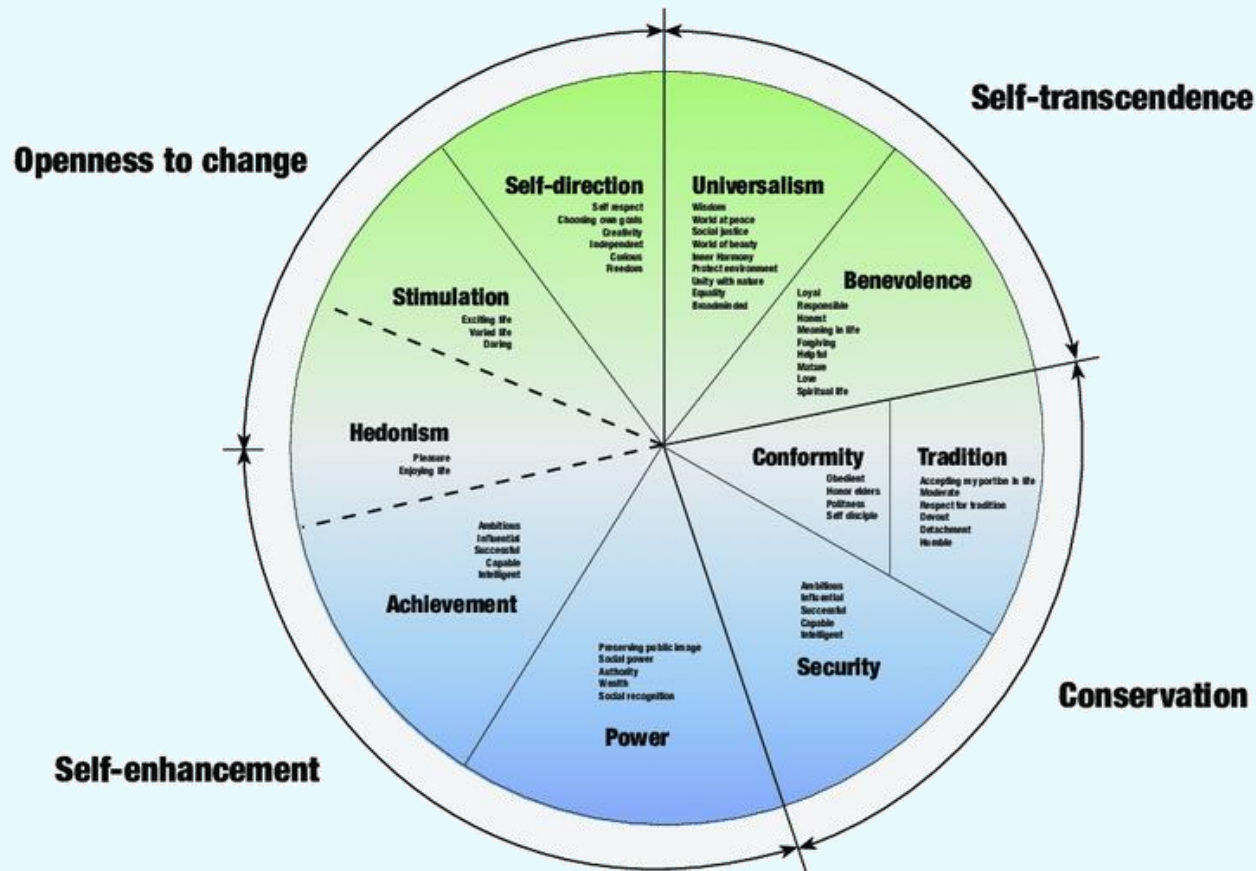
Self-transcendence

Openness to change

Self-direction
Self respect
Choosing own goals
Creativity
Independent
Curious
Freedom

Universalism
Wisdom
World at peace
Social justice
World of beauty
Inner Harmony
Protect environment
Unity with nature
Equality
Broadminded

Benevolence
Loyal
Responsible
Honest
Meaning in life
Forgiving
Helpful
Mature
Love
Spiritual life

Stimulation
Exciting life
Varied life
Daring

Hedonism
Pleasure
Enjoying life

Conformity
Obedient
Honor elders
Politness
Self disciple

Tradition
Accepting my portion in life
Moderate
Respect for tradition
Devout
Detachment
Humble

Ambitious
Influential
Successful
Capable
Intelligent
Achievement

Ambitious
Influential
Successful
Capable
Intelligent
Security

Preserving public image
Social power
Authority
Wealth
Social recognition
Power

Conservation

Self-enhancement